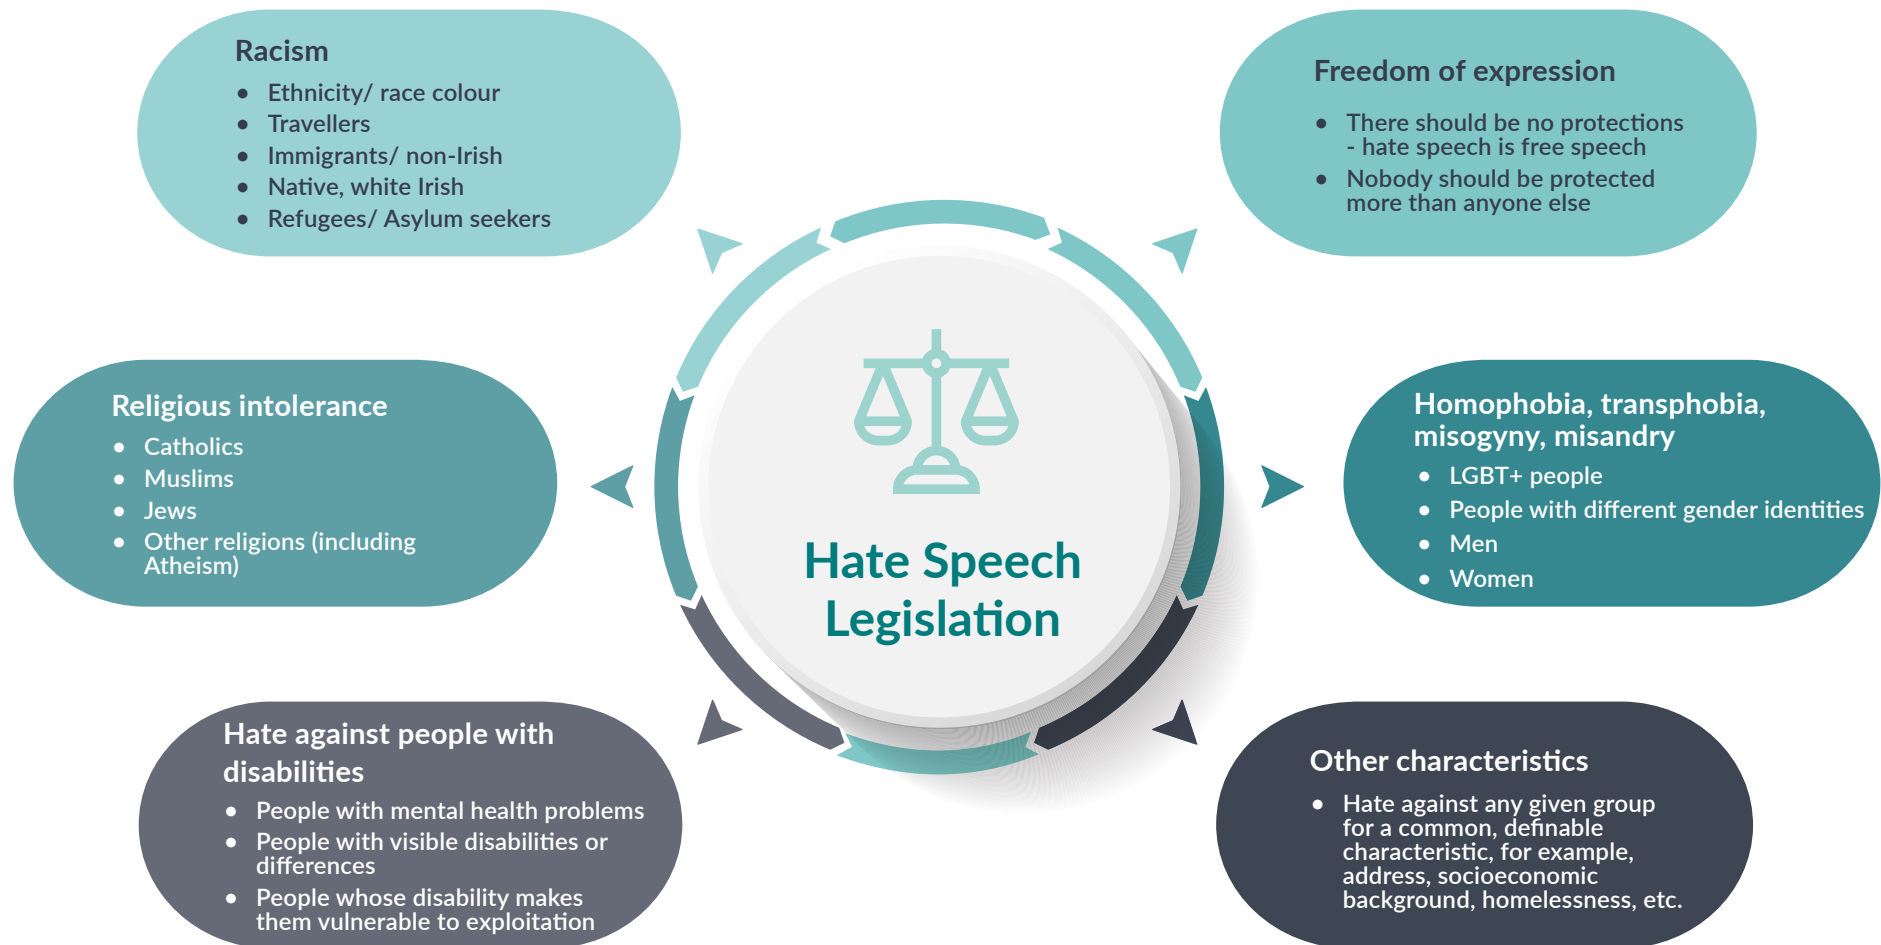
Racism
- Ethnicity/ race colour
- Travellers
- Immigrants/ non-Irish
- Native, white Irish
- Refugees/ Asylum seekers

Freedom of expression
- There should be no protections - hate speech is free speech
- Nobody should be protected more than anyone else

Religious intolerance
- Catholics
- Muslims
- Jews
- Other religions (including Atheism)

Hate Speech Legislation

Homophobia, transphobia, misogyny, misandry
- LGBT+ people
- People with different gender identities
- Men
- Women

Hate against people with disabilities
- People with mental health problems
- People with visible disabilities or differences
- People whose disability makes them vulnerable to exploitation

Other characteristics
- Hate against any given group for a common, definable characteristic, for example, address, socioeconomic background, homelessness, etc.